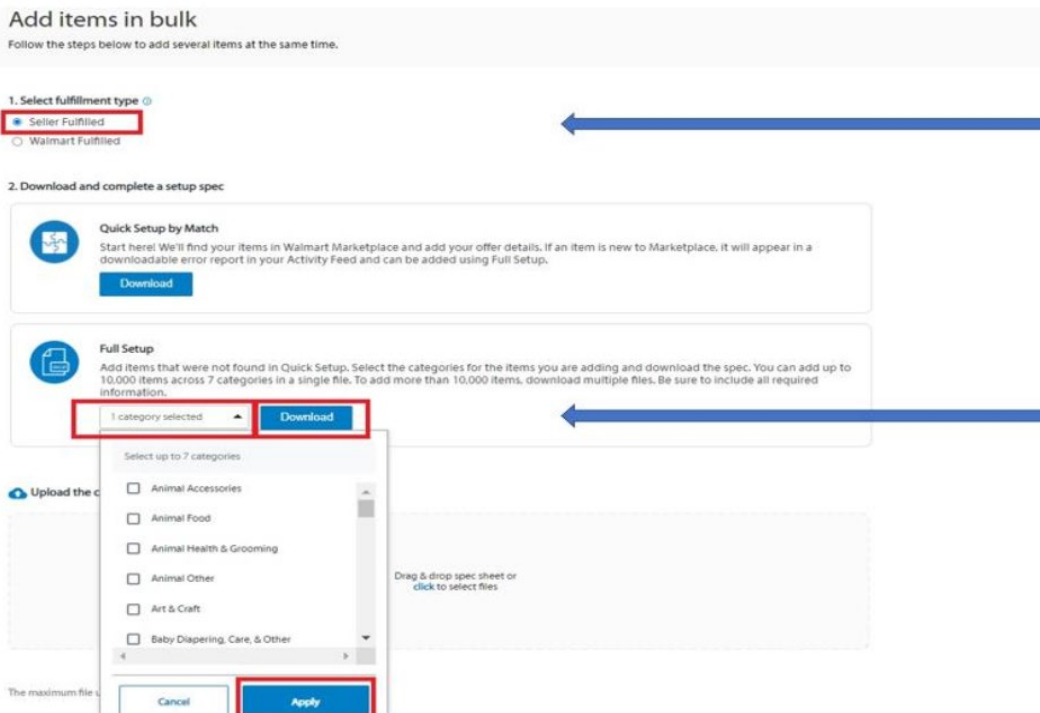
Add items in bulk

Follow the steps below to add several items at the same time.

1. Select fulfillment type

Seller Fulfilled

Walmart Fulfilled

2. Download and complete a setup spec

Quick Setup by Match

Start here! We'll find your items in Walmart Marketplace and add your offer details. If an item is new to Marketplace, it will appear in a downloadable error report in your Activity Feed and can be added using Full Setup.

Download

Full Setup

Add items that were not found in Quick Setup. Select the categories for the items you are adding and download the spec. You can add up to 10,000 items across 7 categories in a single file. To add more than 10,000 items, download multiple files. Be sure to include all required information.

1 category selected

Download

Select up to 7 categories

Animal Accessories

Animal Food

Animal Health & Grooming

Animal Other

Art & Craft

Baby Diapering, Care, & Other

Upload the c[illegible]

Drag & drop spec sheet or click to select files

The maximum file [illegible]

Cancel

Apply